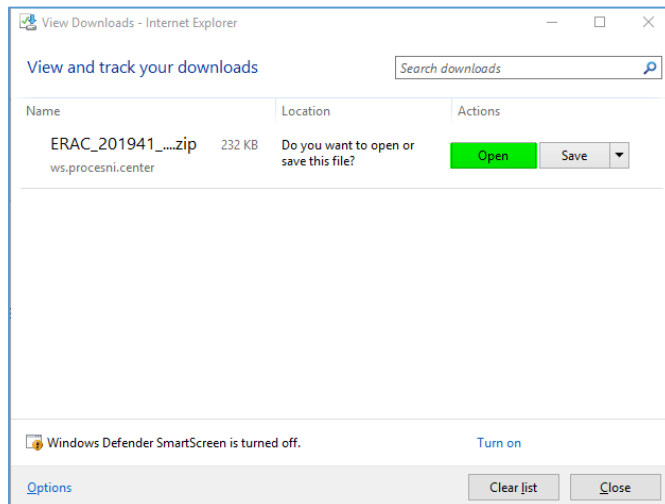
View Downloads - Internet Explorer

View and track your downloads

Search downloads

| Name | Location | Actions |
|---|---|---|
| ERAC_201941_....zip 232 KB ws.procesni.center | Do you want to open or save this file? | Open Save |

Windows Defender SmartScreen is turned off.

Turn on

Options

Clear list

Close